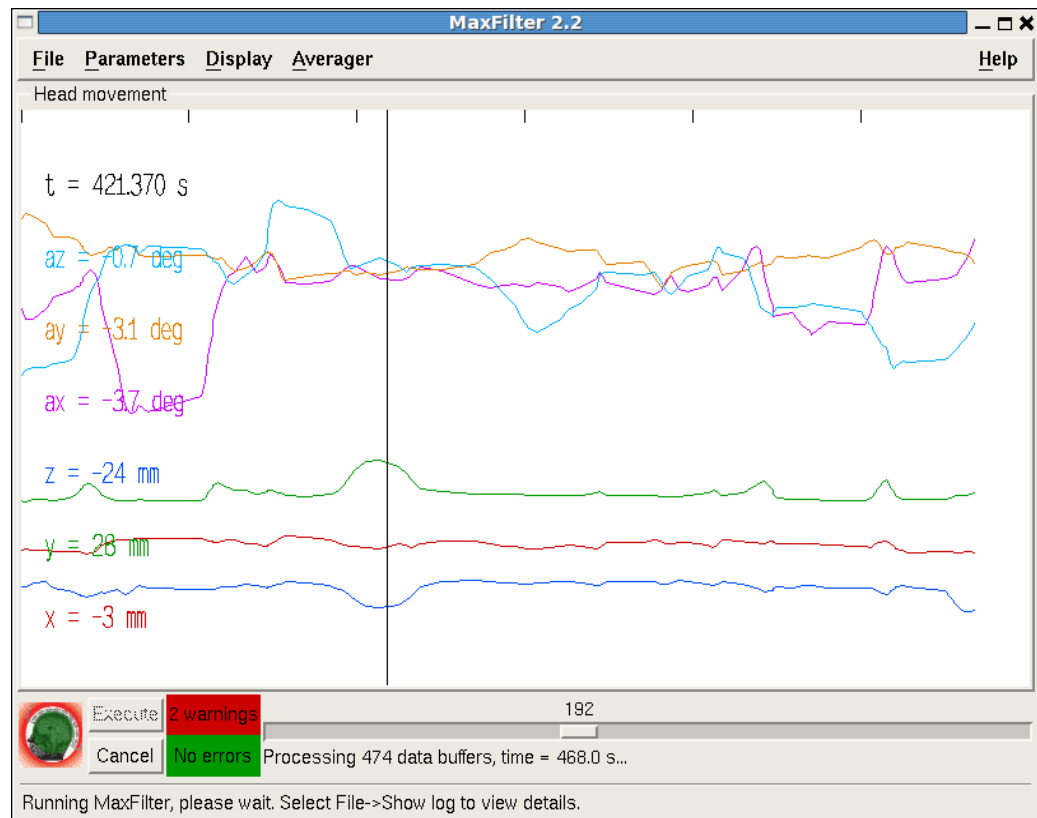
MaxFilter 2.2

File Parameters Display Averager Help

Head movement

t = 421.370 s

az = -0.7 deg

ay = -3.1 deg

ax = -3.7 deg

z = -24 mm

y = 28 mm

x = -3 mm

Execute 2 warnings 192

Cancel No errors Processing 474 data buffers, time = 468.0 s...

Running MaxFilter, please wait. Select File->Show log to view details.